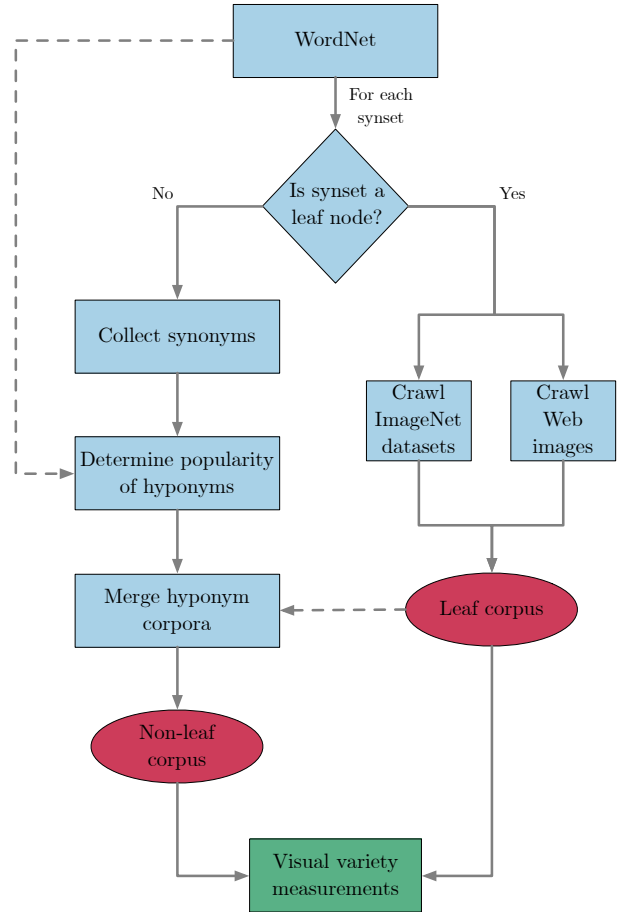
WordNet

For each synset

Is synset a leaf node?

No

Yes

Collect synonyms

Crawl ImageNet datasets

Crawl Web images

Determine popularity of hyponyms

Merge hyponym corpora

Leaf corpus

Non-leaf corpus

Visual variety measurements